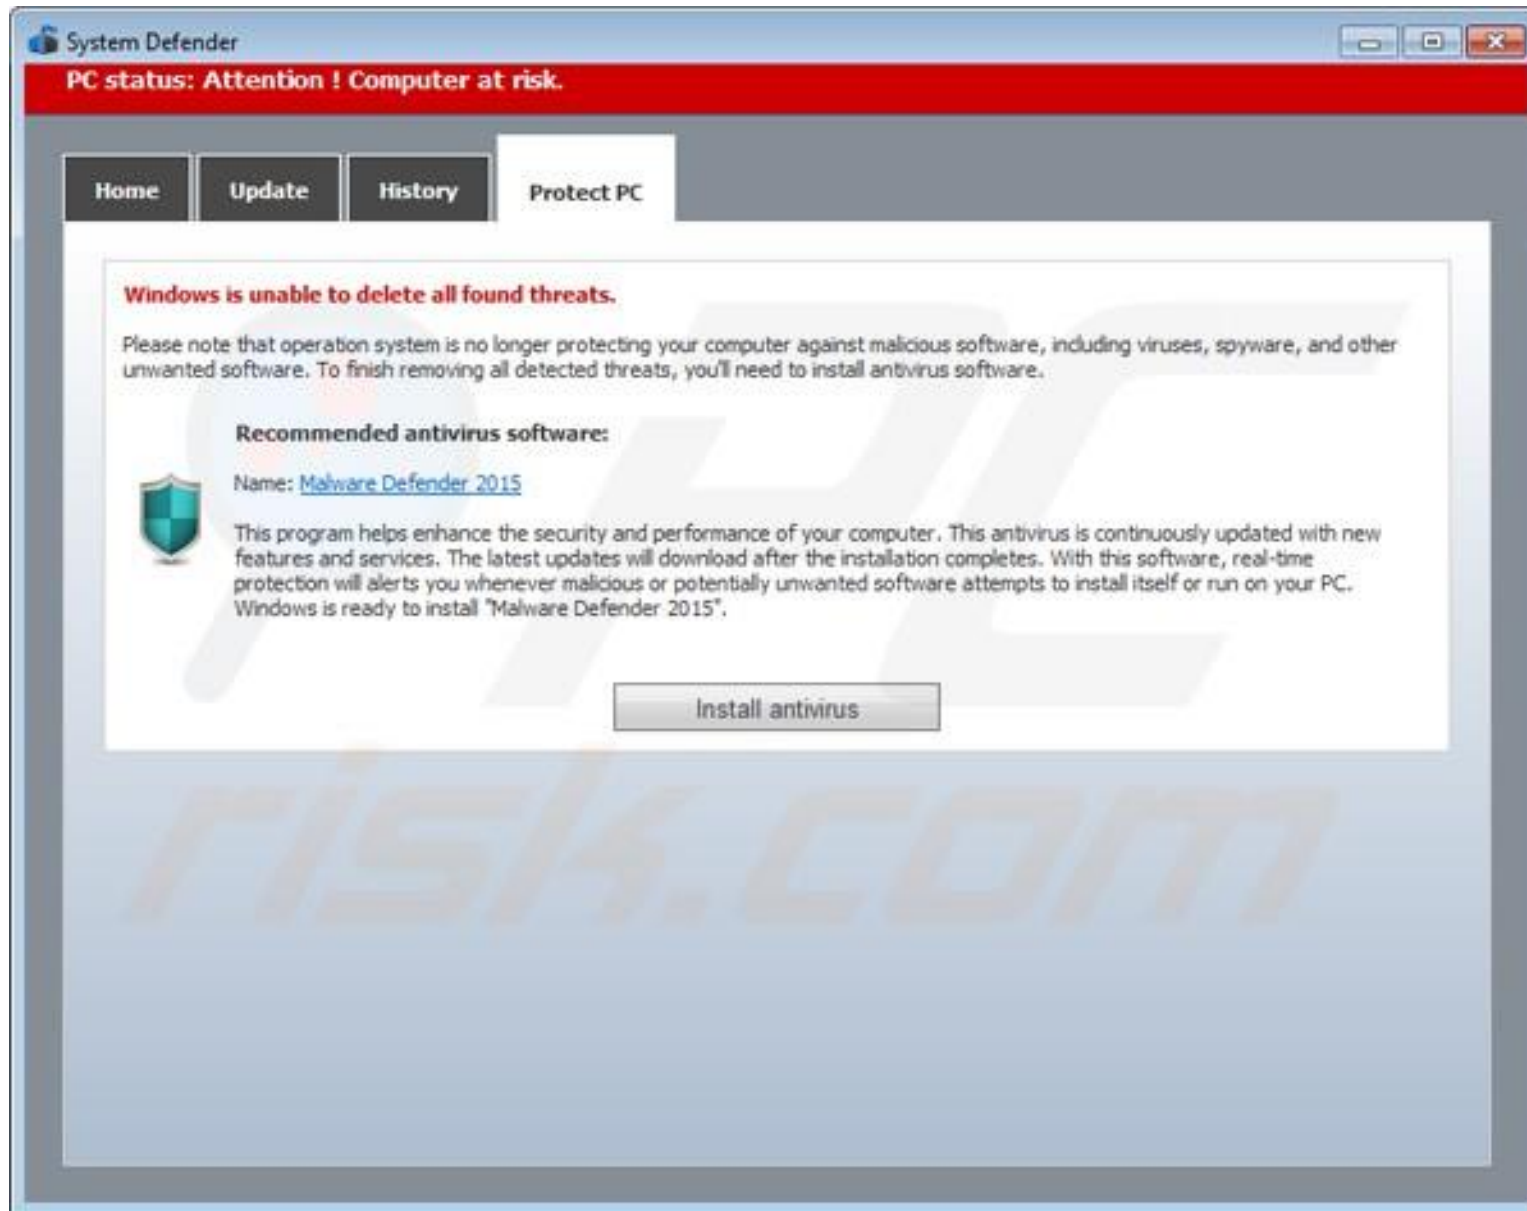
System Defender

PC status: Attention ! Computer at risk.

Home
Update
History
Protect PC

Windows is unable to delete all found threats.

Please note that operation system is no longer protecting your computer against malicious software, including viruses, spyware, and other unwanted software. To finish removing all detected threats, you'll need to install antivirus software.

Recommended antivirus software:

Name: Malware Defender 2015

This program helps enhance the security and performance of your computer. This antivirus is continuously updated with new features and services. The latest updates will download after the installation completes. With this software, real-time protection will alerts you whenever malicious or potentially unwanted software attempts to install itself or run on your PC. Windows is ready to install "Malware Defender 2015".

Install antivirus

PC risk.com